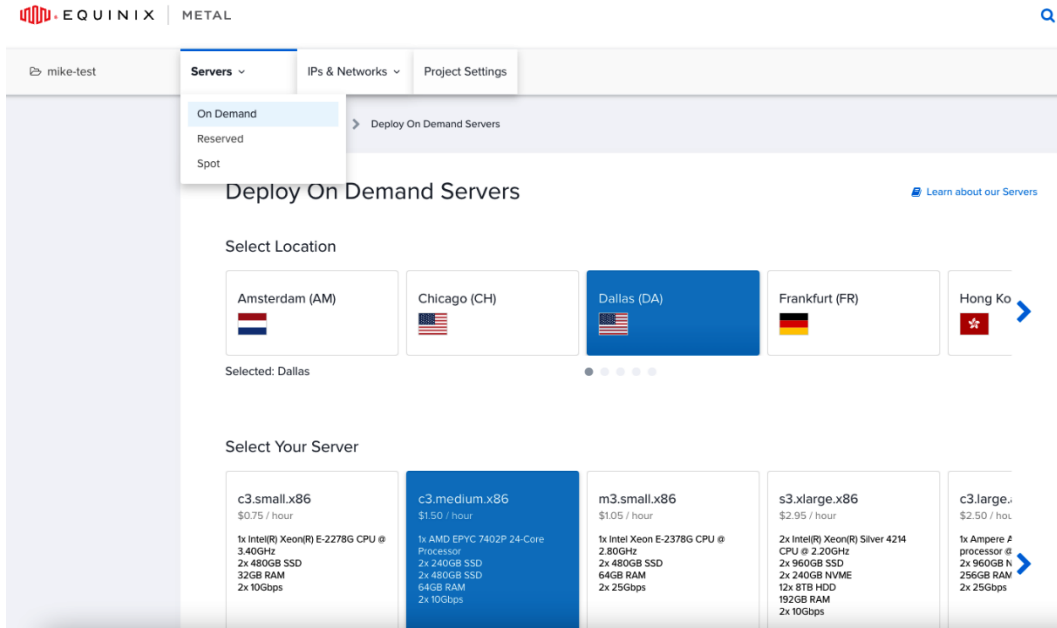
EQUINIX | METAL

mike-test

Servers

IPs & Networks

Project Settings

On Demand
Reserved
Spot

> Deploy On Demand Servers

Deploy On Demand Servers

Learn about our Servers

Select Location

Amsterdam (AM)

Chicago (CH)

Dallas (DA)

Frankfurt (FR)

Hong Ko

Selected: Dallas

Select Your Server

c3.small.x86
$0.75 / hour
1x Intel(R) Xeon(R) E-2278G CPU @ 3.40GHz
2x 480GB SSD
32GB RAM
2x 10Gbps

c3.medium.x86
$1.50 / hour
1x AMD EPYC 7402P 24-Core Processor
2x 240GB SSD
2x 480GB SSD
64GB RAM
2x 10Gbps

m3.small.x86
$1.05 / hour
1x Intel Xeon E-2378G CPU @ 2.80GHz
2x 480GB SSD
64GB RAM
2x 25Gbps

s3.xlarge.x86
$2.95 / hour
2x Intel(R) Xeon(R) Silver 4214 CPU @ 2.20GHz
2x 960GB SSD
2x 240GB NVME
12x 8TB HDD
192GB RAM
2x 10Gbps

c3.large.
$2.50 / hou
1x Ampere A
processor @
2x 960GB N
256GB RAM
2x 25Gbps